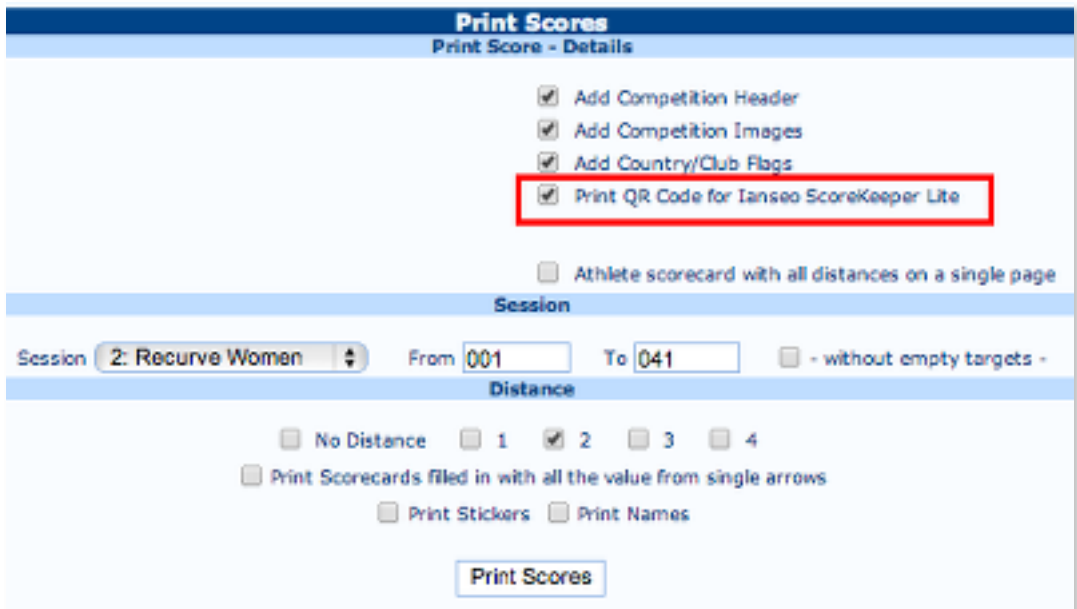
Print Scores

Print Score - Details

Add Competition Header

Add Competition Images

Add Country/Club Flags

Print QR Code for Ianseo ScoreKeeper Lite

Athlete scorecard with all distances on a single page

Session

Session 2: Recurve Women From 001 To 041 - without empty targets -

Distance

No Distance 1 2 3 4

Print Scorecards filled in with all the value from single arrows

Print Stickers Print Names

Print Scores